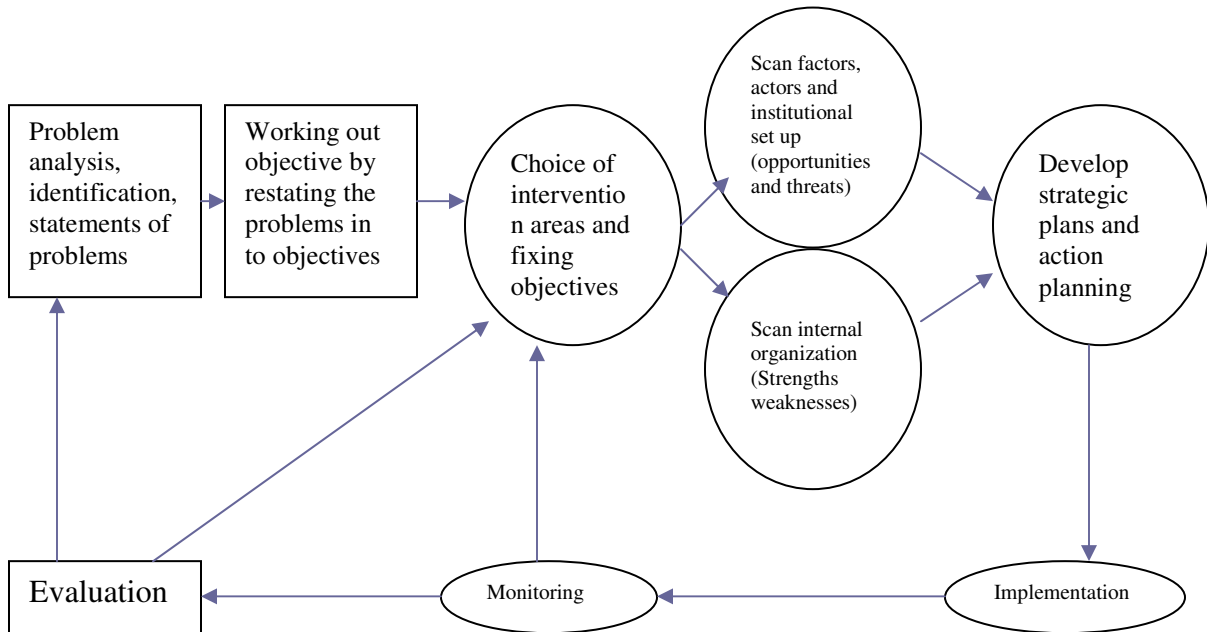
Problem analysis, identification, statements of problems

Working out objective by restating the problems in to objectives

Choice of interventio n areas and fixing objectives

Scan factors, actors and institutional set up (opportunities and threats)

Scan internal organization (Strengths weaknesses)

Develop strategic plans and action planning

Evaluation

Monitoring

Implementation